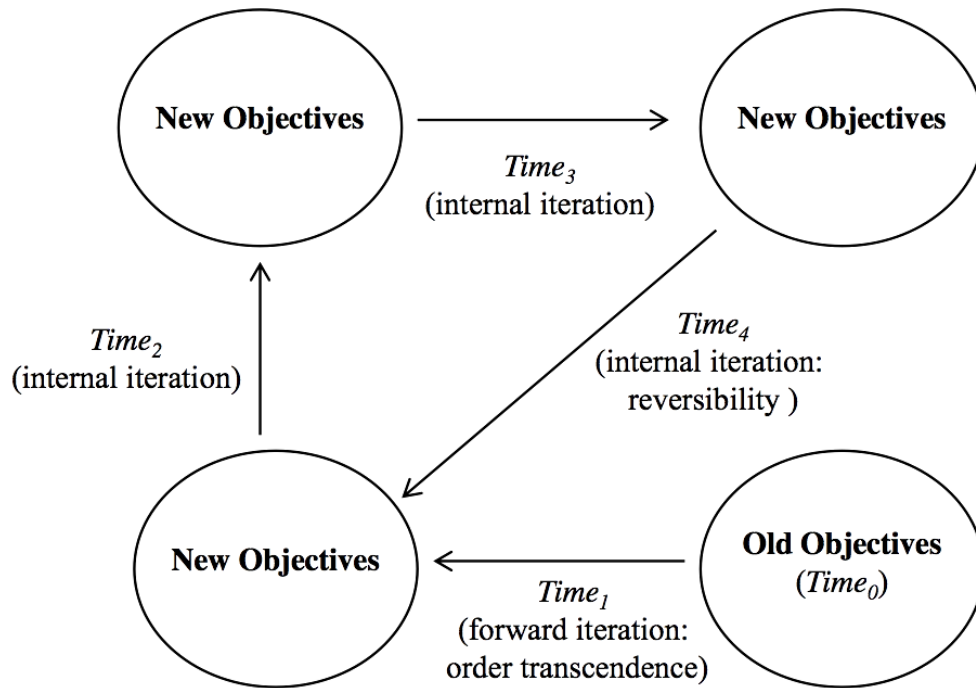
New Objectives

New Objectives

$Time_3$
(internal iteration)

$Time_2$
(internal iteration)

$Time_4$
(internal iteration: reversibility )

New Objectives

Old Objectives
($Time_0$)

$Time_1$
(forward iteration: order transcendence)